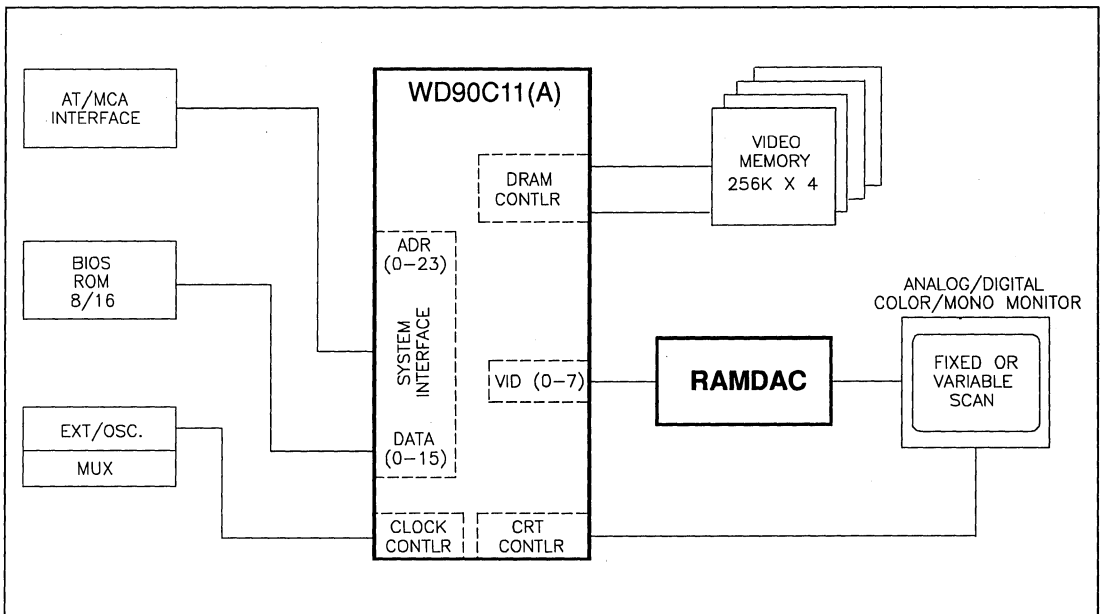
AT/MCA INTERFACE

BIOS ROM 8/16

EXT/OSC.

MUX

WD90C11(A)

ADR (0–23)

SYSTEM INTERFACE

DATA (0–15)

DRAM CONTLR

VID (0–7)

CLOCK CONTLR

CRT CONTLR

VIDEO MEMORY 256K X 4

RAMDAC

ANALOG/DIGITAL COLOR/MONO MONITOR

FIXED OR VARIABLE SCAN